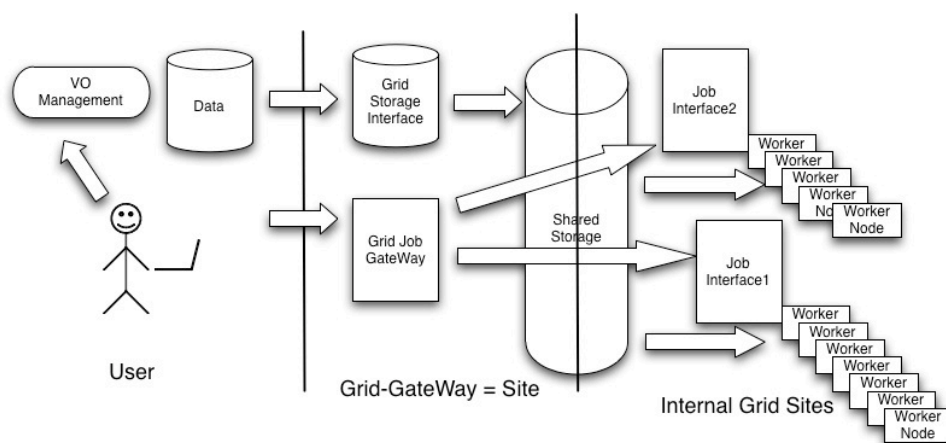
VO Management

Data

Grid Storage Interface

Job Interface2

Worker
Worker
Worker
Worker
Node
Worker Node

Shared Storage

Grid Job GateWay

Job Interface1

Worker
Worker
Worker
Worker
Worker
Worker
Worker
Worker Node

User

Grid-GateWay = Site

Internal Grid Sites